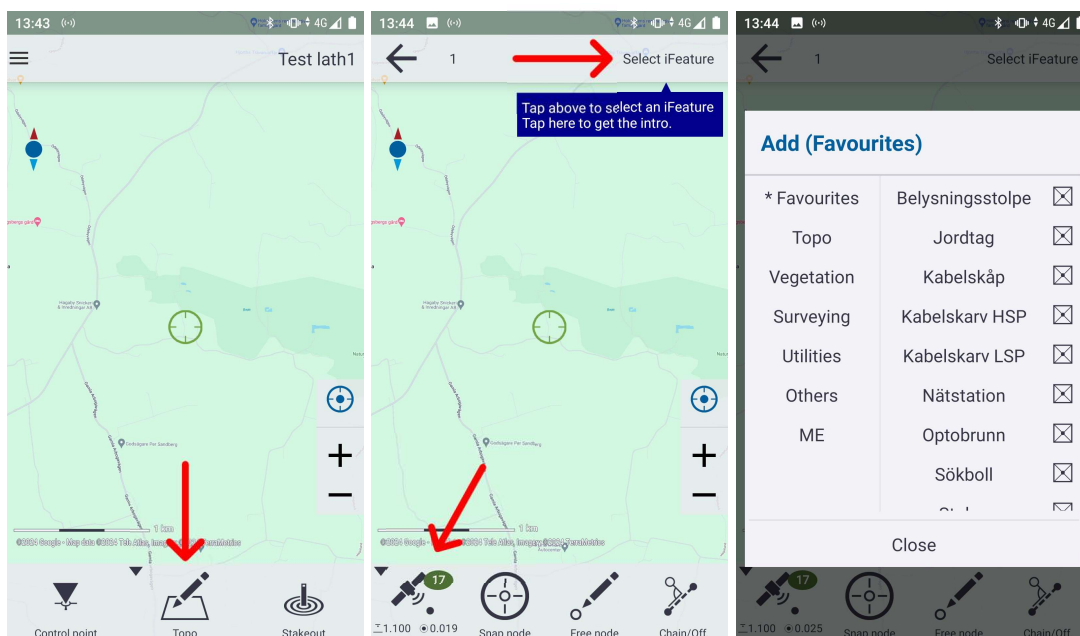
13:43

Test lath1

1 km
©2024 Google · Map data ©2024 Tele Atlas, Imagery ©2024 TerraMetrics

Control point
Topo
Stakeout

13:44

1
Select iFeature

Tap above to select an iFeature
Tap here to get the intro.

1 km
©2024 Google · Map data ©2024 Tele Atlas, Imagery ©2024 TerraMetrics

17
Σ1.100 ⊙0.019
Snap node
Free node
Chain/Off

13:44

1
Select iFeature

Add (Favourites)

* Favourites
Topo
Vegetation
Surveying
Utilities
Others
ME

Belysningsstolpe
Jordtag
Kabelskåp
Kabelskarv HSP
Kabelskarv LSP
Nätstation
Optobrunn
Sökboll

Close

17
Σ1.100 ⊙0.025
Snap node
Free node
Chain/Off